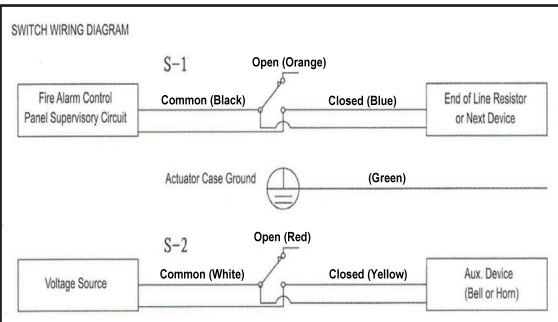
SWITCH WIRING DIAGRAM

S-1

Open (Orange)

Fire Alarm Control Panel Supervisory Circuit

Common (Black)

Closed (Blue)

End of Line Resistor or Next Device

Actuator Case Ground

(Green)

S-2

Open (Red)

Voltage Source

Common (White)

Closed (Yellow)

Aux. Device (Bell or Horn)